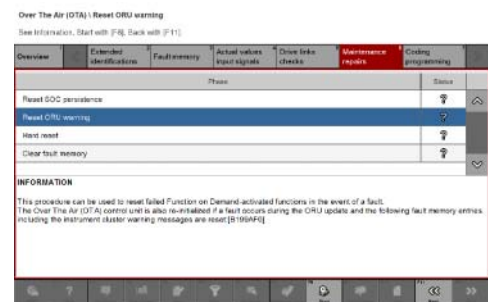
Over The Air (OTA) \ Reset ORU warning

See Information, Start with [F8], Back with [F11]

| Overview | Extended identifications | Fault memory | Actual values input signals | Drive links checks | Maintenance repairs | Coding programming |
|---|---|---|---|---|---|---|

| Phase | Status |
|---|---|
| Reset SOC persistence | ? |
| Reset ORU warning | ? |
| Hard reset | ? |
| Clear fault memory | ? |

INFORMATION

This procedure can be used to reset failed Function on Demand-activated functions in the event of a fault.
The Over The Air (OTA) control unit is also re-initialized if a fault occurs during the ORU update and the following fault memory entries including the instrument cluster warning messages are reset [B199AF0]

Back